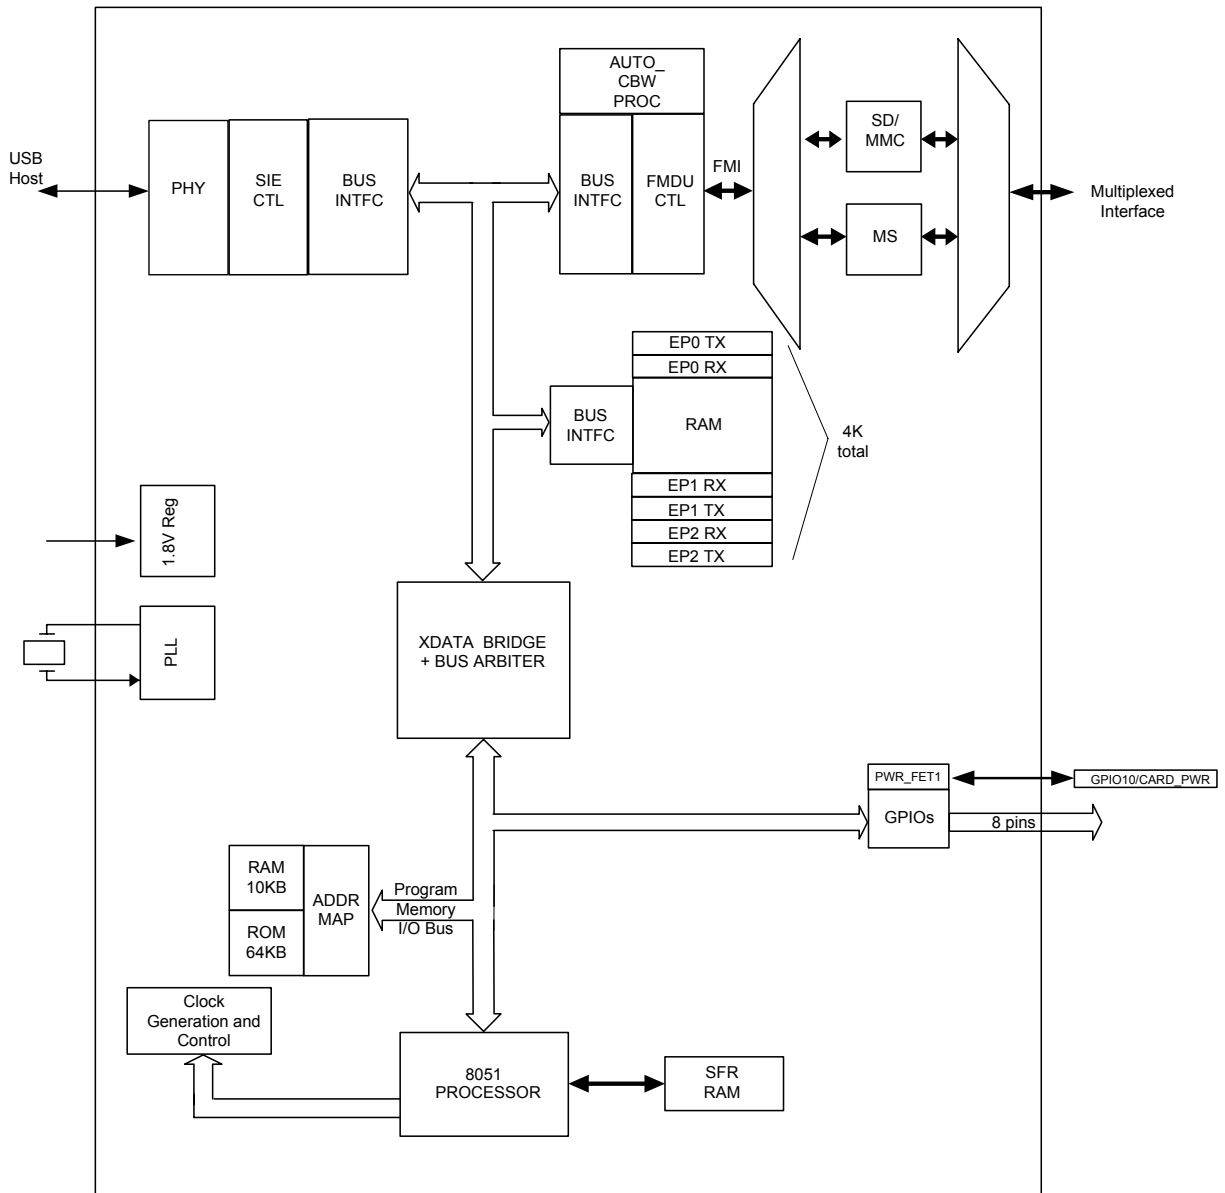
USB Host

PHY

SIE CTL

BUS INTFC

AUTO_ CBW PROC

BUS INTFC

FMDU CTL

FMI

SD/ MMC

MS

Multiplexed Interface

EP0 TX

EP0 RX

BUS INTFC

RAM

4K total

EP1 RX

EP1 TX

EP2 RX

EP2 TX

1.8V Reg

PLL

XDATA BRIDGE + BUS ARBITER

PWR_FET1

GPIO10/CARD_PWR

GPIOs

8 pins

RAM 10KB

ROM 64KB

ADDR MAP

Program Memory I/O Bus

Clock Generation and Control

8051 PROCESSOR

SFR RAM